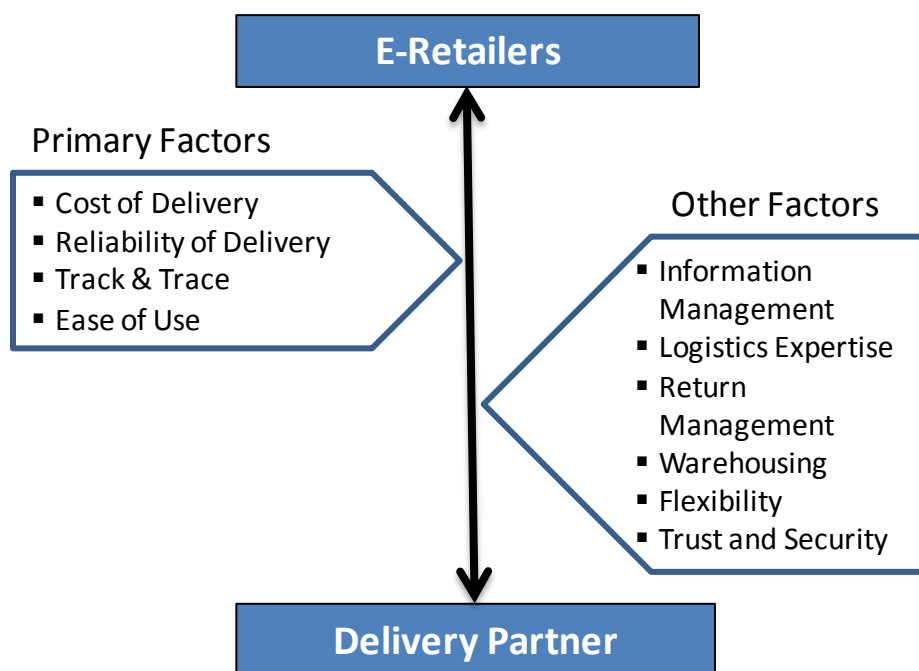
E-Retailers

Primary Factors

- Cost of Delivery
- Reliability of Delivery
- Track & Trace
- Ease of Use

Other Factors

- Information Management
- Logistics Expertise
- Return Management
- Warehousing
- Flexibility
- Trust and Security

Delivery Partner